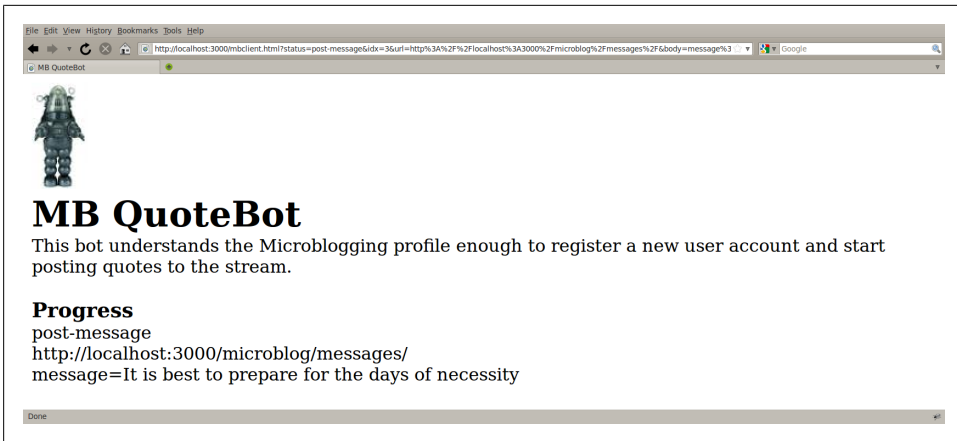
File Edit View History Bookmarks Tools Help

http://localhost:3000/mbclient.html?status=post-message&idx=3&url=http%3A%2F%2Flocalhost%3A3000%2Fmicroblog%2Fmessages%2F&body=message%3

Google

MB QuoteBot

# MB QuoteBot

This bot understands the Microblogging profile enough to register a new user account and start posting quotes to the stream.

## Progress

post-message
http://localhost:3000/microblog/messages/
message=It is best to prepare for the days of necessity

Done